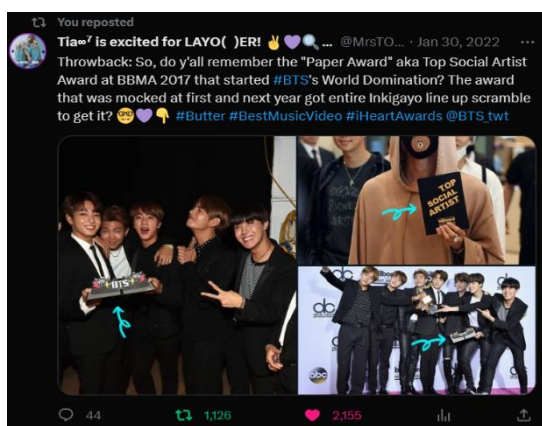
You reposted

Tia∞⁷ is excited for LAYO( )ER! ✌💜🔍... @MrsTO... · Jan 30, 2022 ···

Throwback: So, do y'all remember the "Paper Award" aka Top Social Artist Award at BBMA 2017 that started #BTS's World Domination? The award that was mocked at first and next year got entire Inkigayo line up scramble to get it? 🤓💜👇 #Butter #BestMusicVideo #iHeartAwards @BTS_twt

BTS

TOP SOCIAL ARTIST

44 1,126 2,155